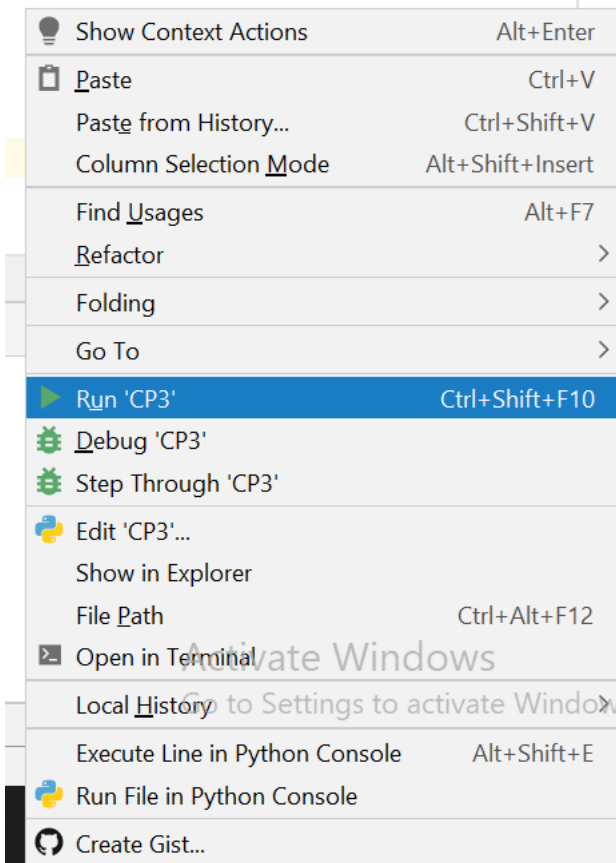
Show Context Actions Alt+Enter

Paste Ctrl+V

Paste from History... Ctrl+Shift+V

Column Selection Mode Alt+Shift+Insert

Find Usages Alt+F7

Refactor

Folding

Go To

Run 'CP3' Ctrl+Shift+F10

Debug 'CP3'

Step Through 'CP3'

Edit 'CP3'...

Show in Explorer

File Path Ctrl+Alt+F12

Open in Terminal

Local History

Activate Windows
Go to Settings to activate Windo

Execute Line in Python Console Alt+Shift+E

Run File in Python Console

Create Gist...